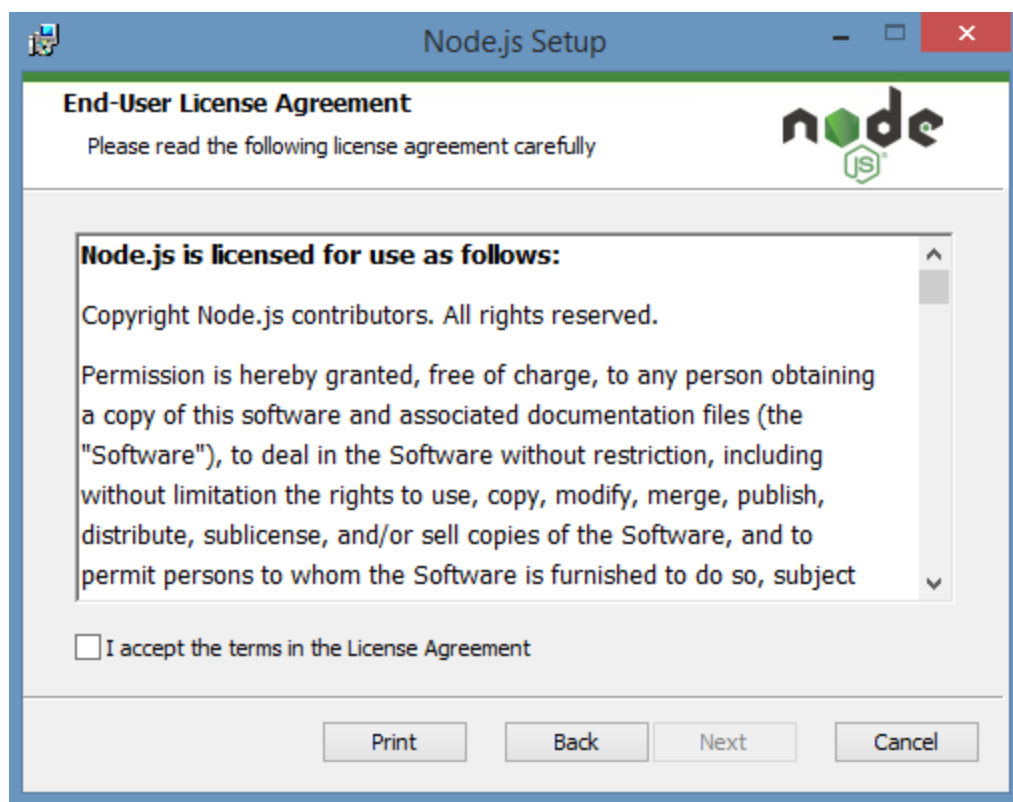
Node.js Setup

End-User License Agreement

Please read the following license agreement carefully

node JS

**Node.js is licensed for use as follows:**

Copyright Node.js contributors. All rights reserved.

Permission is hereby granted, free of charge, to any person obtaining a copy of this software and associated documentation files (the "Software"), to deal in the Software without restriction, including without limitation the rights to use, copy, modify, merge, publish, distribute, sublicense, and/or sell copies of the Software, and to permit persons to whom the Software is furnished to do so, subject

I accept the terms in the License Agreement

Print Back Next Cancel